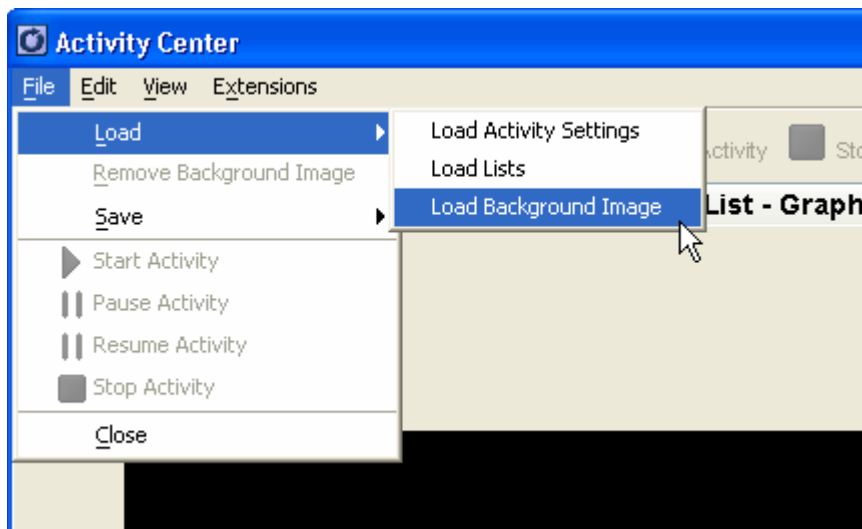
Activity Center

File Edit View Extensions

Load
Remove Background Image
Save
Start Activity
Pause Activity
Resume Activity
Stop Activity
Close

Load Activity Settings
Load Lists
Load Background Image

ctivity Sto

List - Graph